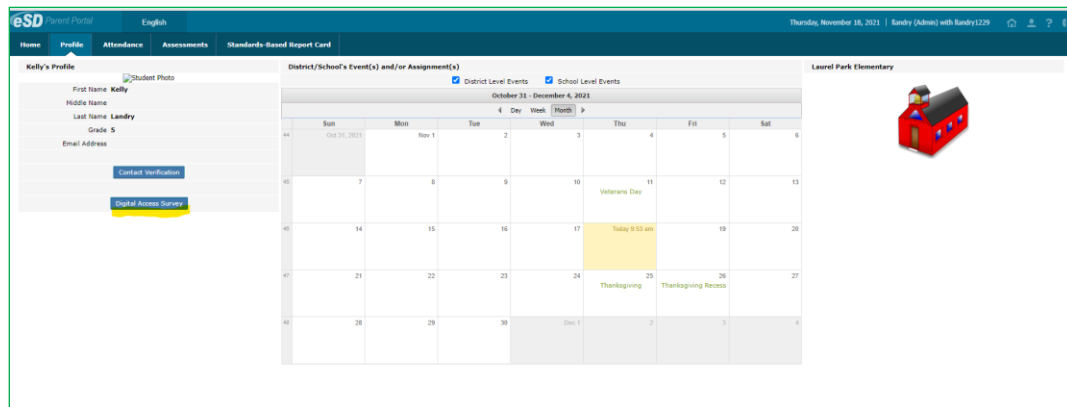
eSD Parent Portal English

Thursday, November 18, 2021 | Randry (Admin) with Randry1229

Home Profile Attendance Assessments Standards-Based Report Card

Kelly's Profile

Student Photo

First Name Kelly
Middle Name
Last Name Landry
Grade 5
Email Address

Contact Verification

Digital Access Survey

District/School's Event(s) and/or Assignment(s)

District Level Events School Level Events

October 31 - December 4, 2021

Day Week Month

| | Sun | Mon | Tue | Wed | Thu | Fri | Sat |
|---|---|---|---|---|---|---|---|
| 44 | Oct 31, 2021 | Nov 1 | 2 | 3 | 4 | 5 | 6 |
| 45 | 7 | 8 | 9 | 10 | 11 Veterans Day | 12 | 13 |
| 46 | 14 | 15 | 16 | 17 | Today 9:53 am | 19 | 20 |
| 47 | 21 | 22 | 23 | 24 | 25 Thanksgiving | 26 Thanksgiving Recess | 27 |
| 48 | 28 | 29 | 30 | Dec 1 | 2 | 3 | 4 |

Laurel Park Elementary